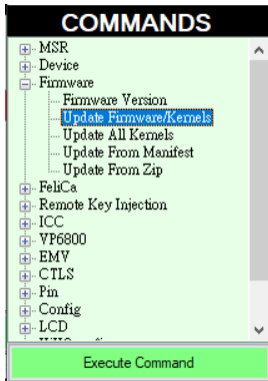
COMMANDS

MSR
Device
Firmware
Firmware Version
Update Firmware/Kernels
Update All Kernels
Update From Manifest
Update From Zip
FeliCa
Remote Key Injection
ICC
VP6800
EMV
CTLS
Pin
Config
LCD
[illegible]

Execute Command